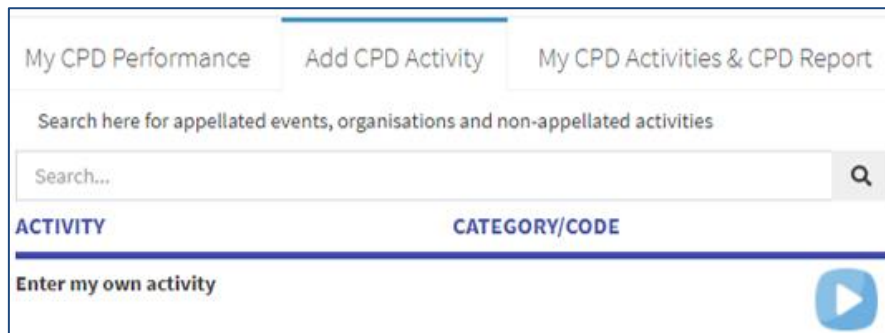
My CPD Performance

Add CPD Activity

My CPD Activities & CPD Report

Search here for appellated events, organisations and non-appellated activities

Search...

| ACTIVITY | CATEGORY/CODE |
|---|---|
| Enter my own activity | |